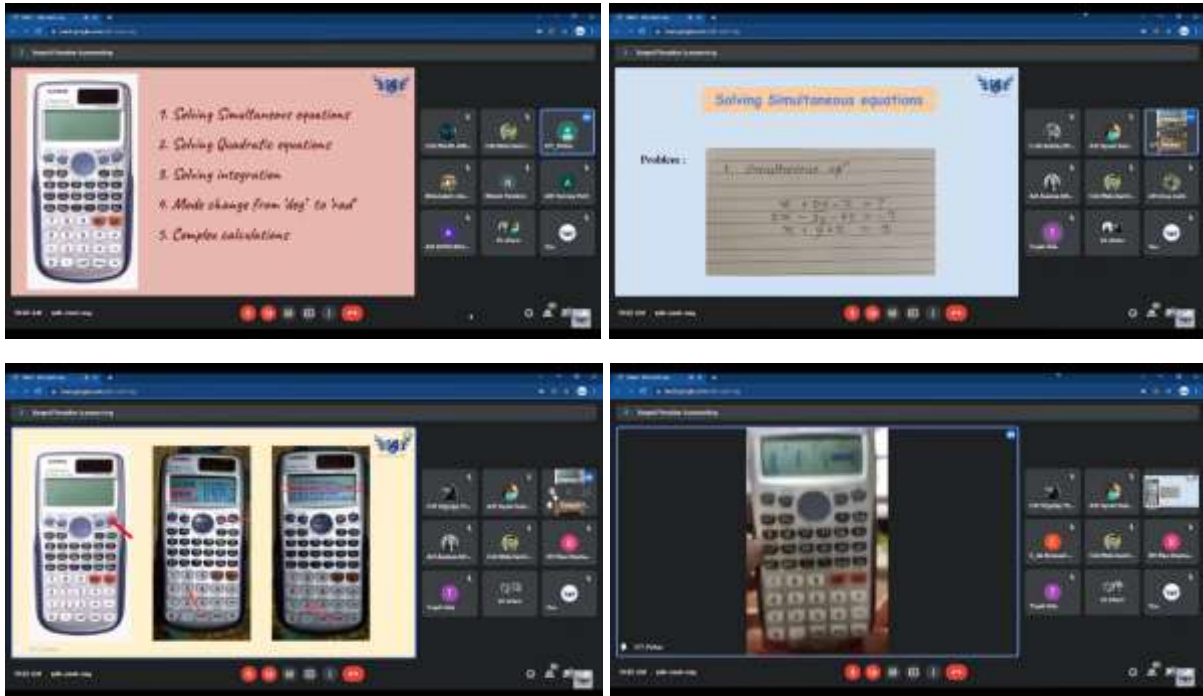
1. Solving Simultaneous equations
2. Solving Quadratic equations
3. Solving integration
4. Mode change from 'deg' to 'rad'
5. Complex calculations

Solving Simultaneous equations

Problem :

1. Simultaneous eq^n

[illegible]